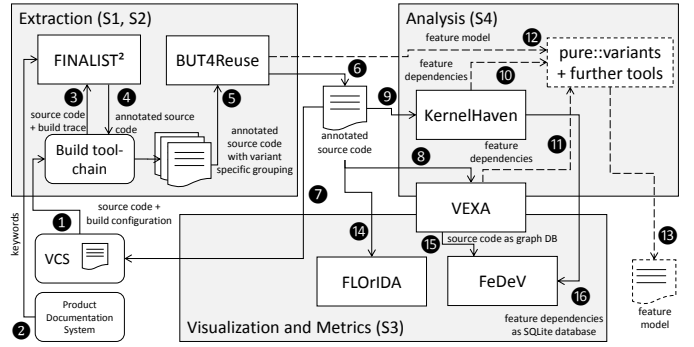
Extraction (S1, S2)

FINALIST²

BUT4Reuse

3 source code + build trace

4 annotated source code

5

annotated source code with variant specific grouping

Build tool-chain

keywords

1 source code + build configuration

VCS

2 Product Documentation System

Analysis (S4)

feature model

12

pure::variants + further tools

feature dependencies

10

6

annotated source code

9

KernelHaven

8

feature dependencies

11

7

VEXA

14

15 source code as graph DB

FLOrIDA

FeDeV

16

13

feature model

Visualization and Metrics (S3)

feature dependencies as SQLite database